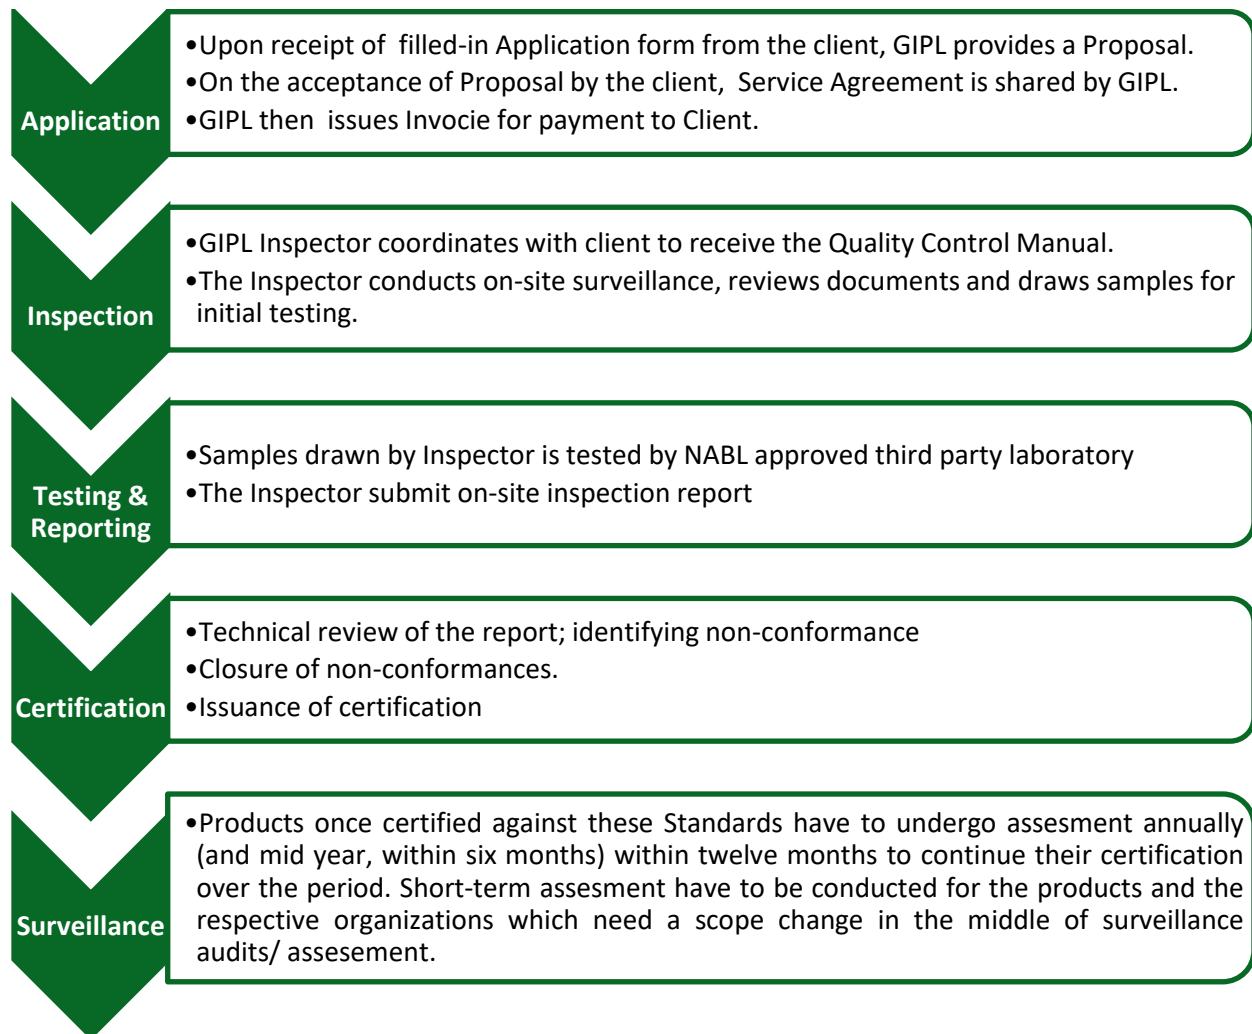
Application

•Upon receipt of filled-in Application form from the client, GIPL provides a Proposal.
•On the acceptance of Proposal by the client, Service Agreement is shared by GIPL.
•GIPL then issues Invocie for payment to Client.

Inspection

•GIPL Inspector coordinates with client to receive the Quality Control Manual.
•The Inspector conducts on-site surveillance, reviews documents and draws samples for initial testing.

Testing & Reporting

•Samples drawn by Inspector is tested by NABL approved third party laboratory
•The Inspector submit on-site inspection report

Certification

•Technical review of the report; identifying non-conformance
•Closure of non-conformances.
•Issuance of certification

Surveillance

•Products once certified against these Standards have to undergo assesment annually (and mid year, within six months) within twelve months to continue their certification over the period. Short-term assesment have to be conducted for the products and the respective organizations which need a scope change in the middle of surveillance audits/ assesement.